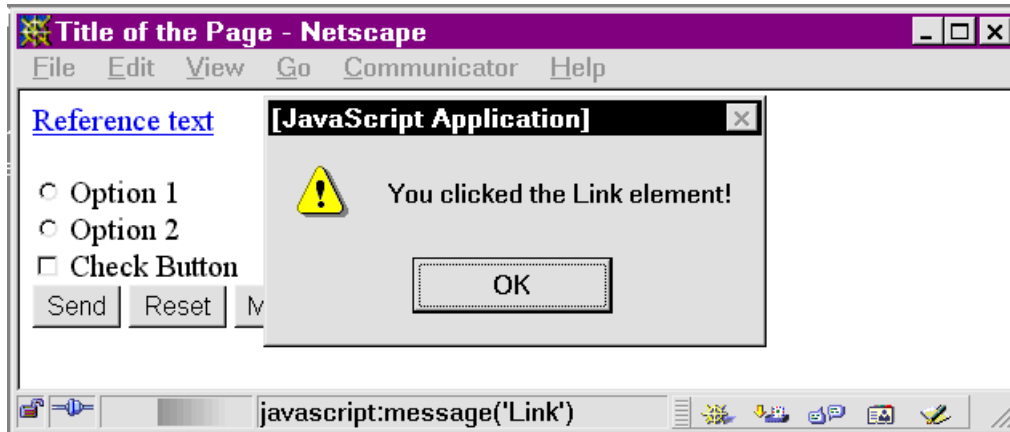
Title of the Page - Netscape

File Edit View Go Communicator Help

Reference text

Option 1
Option 2
Check Button

Send Reset M

[JavaScript Application]

You clicked the Link element!

OK

javascript:message('Link')